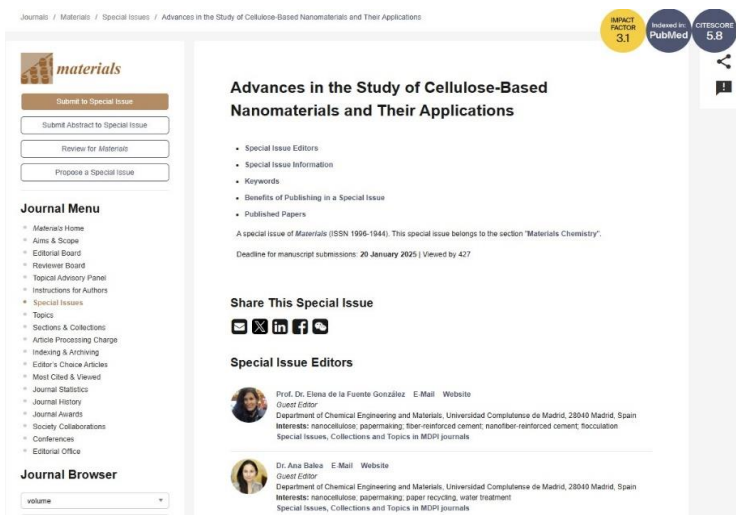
Journals / Materials / Special Issues / Advances in the Study of Cellulose-Based Nanomaterials and Their Applications

IMPACT FACTOR 3.1

Indexed in: PubMed

CITESCORE 5.8

materials

Submit to Special Issue

Submit Abstract to Special Issue

Review for Materials

Propose a Special Issue

Journal Menu

Materials Home
Aims & Scope
Editorial Board
Reviewer Board
Topical Advisory Panel
Instructions for Authors
Special Issues
Topics
Sections & Collections
Article Processing Charge
Indexing & Archiving
Editor's Choice Articles
Most Cited & Viewed
Journal Statistics
Journal History
Journal Awards
Society Collaborations
Conferences
Editorial Office

Journal Browser

volume

Advances in the Study of Cellulose-Based Nanomaterials and Their Applications

- Special Issue Editors
- Special Issue Information
- Keywords
- Benefits of Publishing in a Special Issue
- Published Papers

A special issue of Materials (ISSN 1996-1944). This special issue belongs to the section "Materials Chemistry".

Deadline for manuscript submissions: 20 January 2025 | Viewed by 427

Share This Special Issue

Special Issue Editors

Prof. Dr. Elena de la Fuente González E-Mail Website
Guest Editor
Department of Chemical Engineering and Materials, Universidad Complutense de Madrid, 28040 Madrid, Spain
Interests: nanocellulose; papermaking; fiber-reinforced cement; nanofiber-reinforced cement; flocculation
Special Issues, Collections and Topics in MDPI journals

Dr. Ana Balea E-Mail Website
Guest Editor
Department of Chemical Engineering and Materials, Universidad Complutense de Madrid, 28040 Madrid, Spain
Interests: nanocellulose; papermaking; paper recycling, water treatment
Special Issues, Collections and Topics in MDPI journals